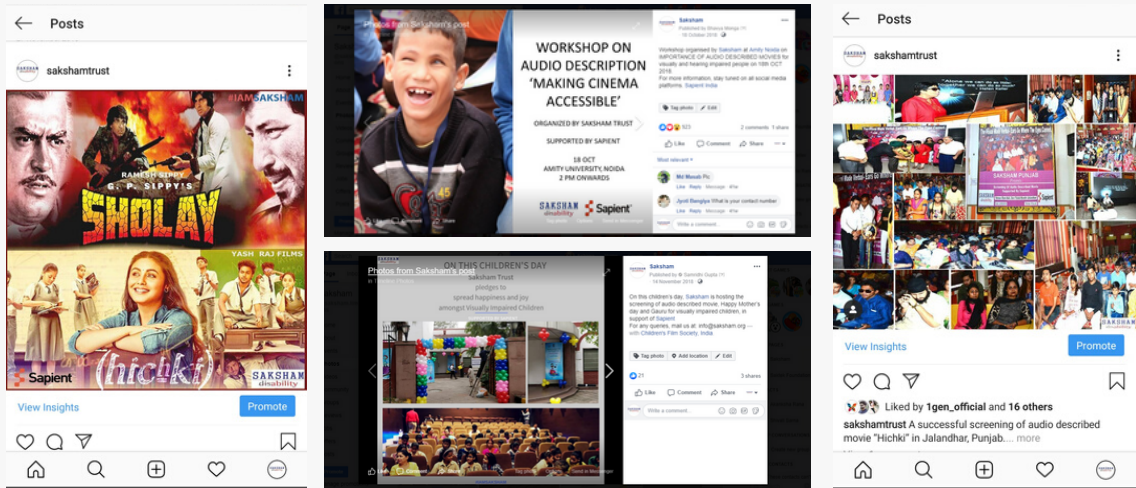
Posts

sakshamtrust

#IAMSAKSHAM

RAMESH SIPPY

G. P. SIPPY'S

SHOLAY

YASH RAJ FILMS

hichki

Sapient

SAKSHAM disability

View Insights

Promote

Photos from Saksham's post

WORKSHOP ON AUDIO DESCRIPTION 'MAKING CINEMA ACCESSIBLE'

ORGANIZED BY SAKSHAM TRUST

SUPPORTED BY SAPIENT

18 OCT
AMITY UNIVERSITY, NOIDA
2 PM ONWARDS

SAKSHAM disability

Sapient

Saksham
Published by Bhawna Wanga
16 October 2018

Workshop organised by Saksham at Amity Noida on IMPORTANCE OF AUDIO DESCRIBED MOVIES for visually and hearing impaired people on 18th OCT 2018.
For more information, stay tuned on all social media platforms. Sapient India

Tag photo Edit

923

2 comments 1 share

Like Comment Share

Most relevant

Md Manah Pic

Like Reply Message

Jyoti Bangiya What is your contact number

Like Reply Message

Write a comment...

ON THIS CHILDREN'S DAY

Photos from Saksham's post

Saksham Trust
pledges to
spread happiness and joy
amongst Visually Impaired Children

Saksham
Published by Samridhi Gupta
14 November 2018

On this children's day, Saksham is hosting the screening of audio described movie, Happy Mother's day and Gauru for visually impaired children, in support of Sapient
For any queries, mail us at: info@saksham.org — with Children's Film Society, India

Tag photo Add location Edit

21

3 shares

Like Comment Share

Write a comment...

Like Comment Share Send in Messenger

Posts

sakshamtrust

SAKSHAM PUNJAB

SAKSHAM

View Insights

Promote

Liked by 1gen_official and 16 others

sakshamtrust A successful screening of audio described movie "Hichki" in Jalandhar, Punjab.... more